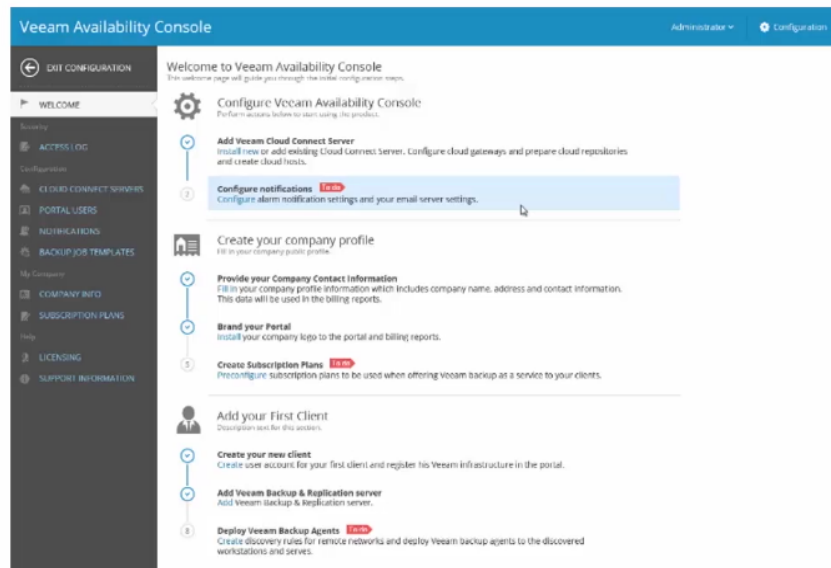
Veeam Availability Console

Administrator

Configuration

EXIT CONFIGURATION

WELCOME

Security

ACCESS LOG

Configuration

CLOUD CONNECT SERVERS

PORTAL USERS

NOTIFICATIONS

BACKUP JOB TEMPLATES

My Company

COMPANY INFO

SUBSCRIPTION PLANS

Help

LICENSING

SUPPORT INFORMATION

Welcome to Veeam Availability Console

This welcome page will guide you through the initial configuration steps.

Configure Veeam Availability Console

Perform actions below to start using the product.

Add Veeam Cloud Connect Server

Install new or add existing Cloud Connect Server. Configure cloud gateways and prepare cloud repositories and create cloud hosts.

2

Configure notifications To do

Configure alarm notification settings and your email server settings.

Create your company profile

Fill in your company public profile.

Provide your Company Contact Information

Fill in your company profile information which includes company name, address and contact information. This data will be used in the billing reports.

Brand your Portal

Install your company logo to the portal and billing reports.

3

Create Subscription Plans To do

Preconfigure subscription plans to be used when offering Veeam backup as a service to your clients.

Add your First Client

Description text for this section.

Create your new client

Create user account for your first client and register his Veeam infrastructure in the portal.

Add Veeam Backup & Replication server

Add Veeam Backup & Replication server.

3

Deploy Veeam Backup Agents To do

Create discovery rules for remote networks and deploy Veeam backup agents to the discovered workstations and serves.